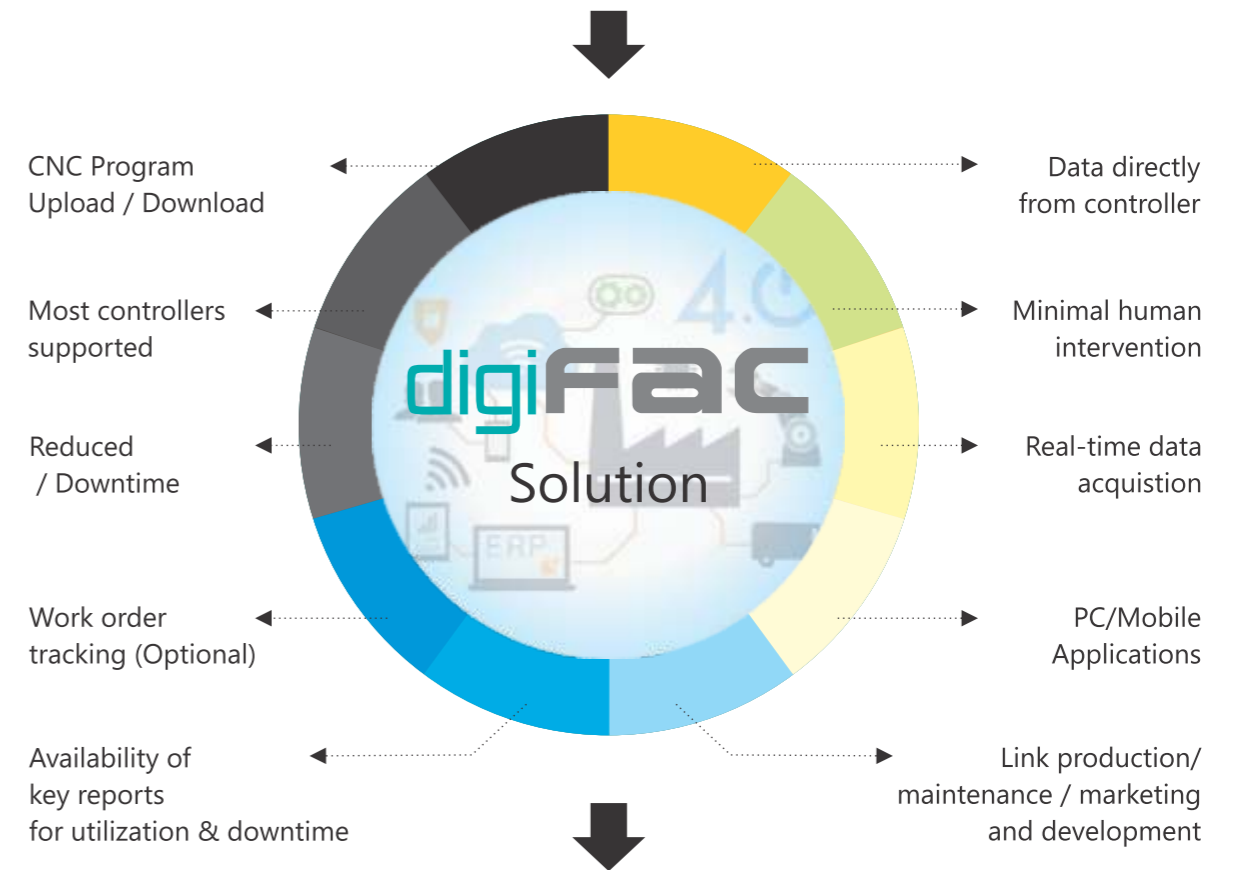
CNC Program Upload / Download

Most controllers supported

Reduced / Downtime

Work order tracking (Optional)

Availability of key reports for utilization & downtime

digiFAC

Solution

4.0

ERP

Data directly from controller

Minimal human intervention

Real-time data acquistion

PC/Mobile Applications

Link production/ maintenance / marketing and development